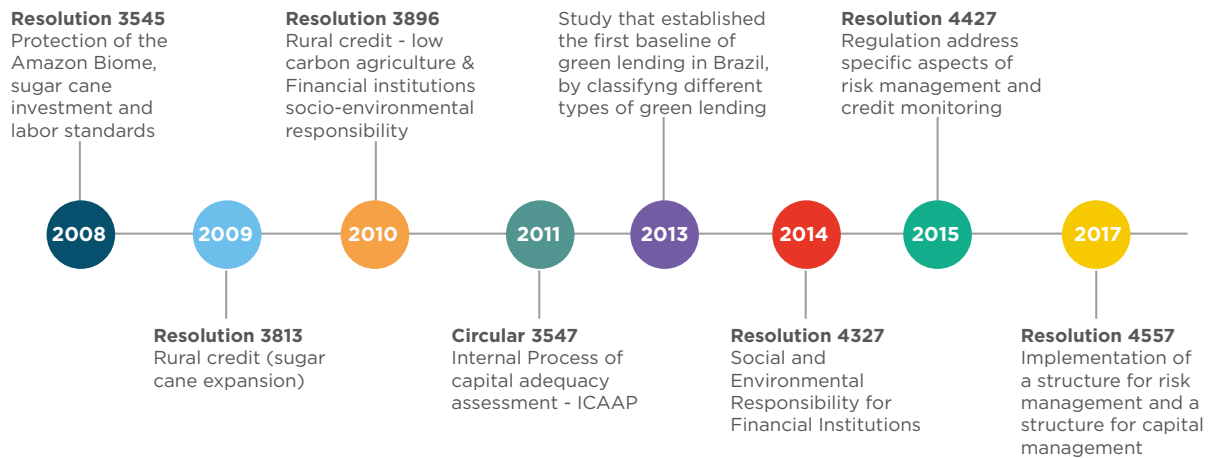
**Resolution 3545**
Protection of the Amazon Biome, sugar cane investment and labor standards

**Resolution 3896**
Rural credit - low carbon agriculture & Financial institutions socio-environmental responsibility

Study that established the first baseline of green lending in Brazil, by classifyng different types of green lending

**Resolution 4427**
Regulation address specific aspects of risk management and credit monitoring

2008

2009

2010

2011

2013

2014

2015

2017

**Resolution 3813**
Rural credit (sugar cane expansion)

**Circular 3547**
Internal Process of capital adequacy assessment - ICAAP

**Resolution 4327**
Social and Environmental Responsibility for Financial Institutions

**Resolution 4557**
Implementation of a structure for risk management and a structure for capital management